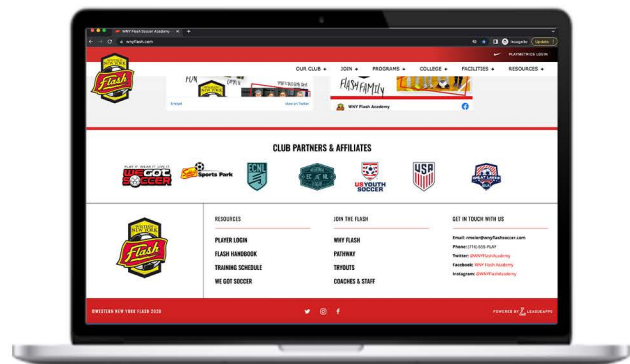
WNY Flash Soccer Academy
wnyflash.com
Incognito
Update
PLAYMETRICS LOGIN
OUR CLUB
JOIN
PROGRAMS
COLLEGE
FACILITIES
RESOURCES
FLASH FAMILY
WNY Flash Academy
Embed
View on Twitter
CLUB PARTNERS & AFFILIATES
WE GOT SOCCER
Sports Park
FCNL
US YOUTH SOCCER
USA
RESOURCES
PLAYER LOGIN
FLASH HANDBOOK
TRAINING SCHEDULE
WE GOT SOCCER
JOIN THE FLASH
WHY FLASH
PATHWAY
TRYOUTS
COACHES & STAFF
GET IN TOUCH WITH US
Email: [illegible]@wnyflashsoccer.com
Phone: (716) 555-PLAY
Twitter: @WNYFlashAcademy
Facebook: WNY Flash Academy
Instagram: @WNYFlashAcademy
Flash
©WESTERN NEW YORK FLASH 2020
POWERED BY LEAGUEAPPS